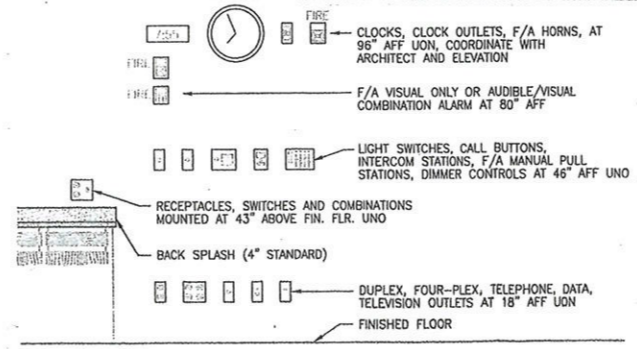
FIRE

CLOCKS, CLOCK OUTLETS, F/A HORNS, AT 96" AFF UON, COORDINATE WITH ARCHITECT AND ELEVATION

FIRE

FIRE

F/A VISUAL ONLY OR AUDIBLE/VISUAL COMBINATION ALARM AT 80" AFF

LIGHT SWITCHES, CALL BUTTONS, INTERCOM STATIONS, F/A MANUAL PULL STATIONS, DIMMER CONTROLS AT 46" AFF UNO

RECEPTACLES, SWITCHES AND COMBINATIONS MOUNTED AT 43" ABOVE FIN. FLR. UNO

BACK SPLASH (4" STANDARD)

DUPLEX, FOUR-PLEX, TELEPHONE, DATA, TELEVISION OUTLETS AT 18" AFF UON

FINISHED FLOOR